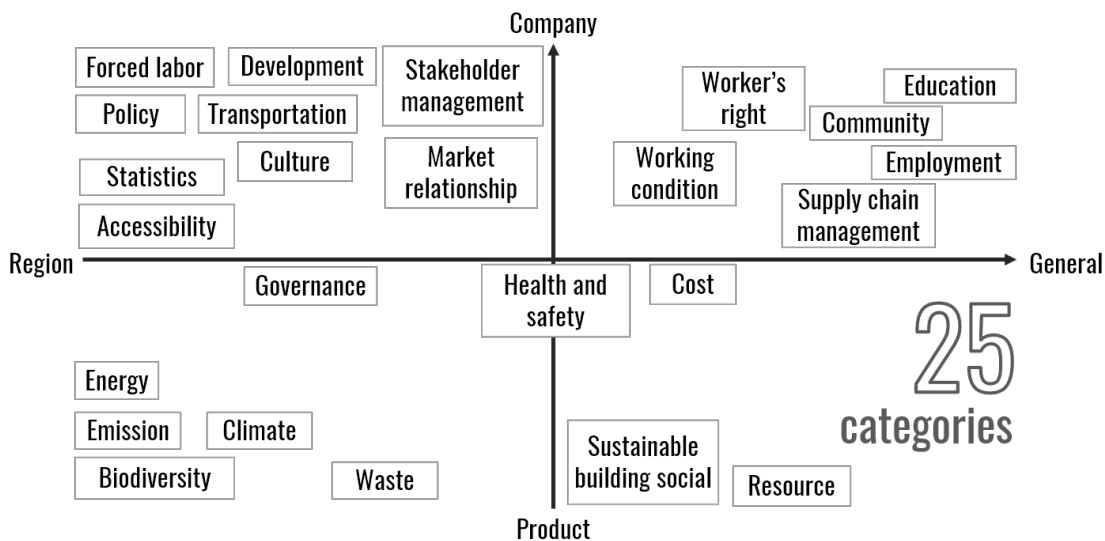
Company

Forced labor

Development

Stakeholder management

Policy

Transportation

Statistics

Culture

Market relationship

Accessibility

Worker's right

Education

Community

Working condition

Employment

Supply chain management

Region

General

Governance

Health and safety

Cost

25 categories

Energy

Emission

Climate

Biodiversity

Waste

Sustainable building social

Resource

Product